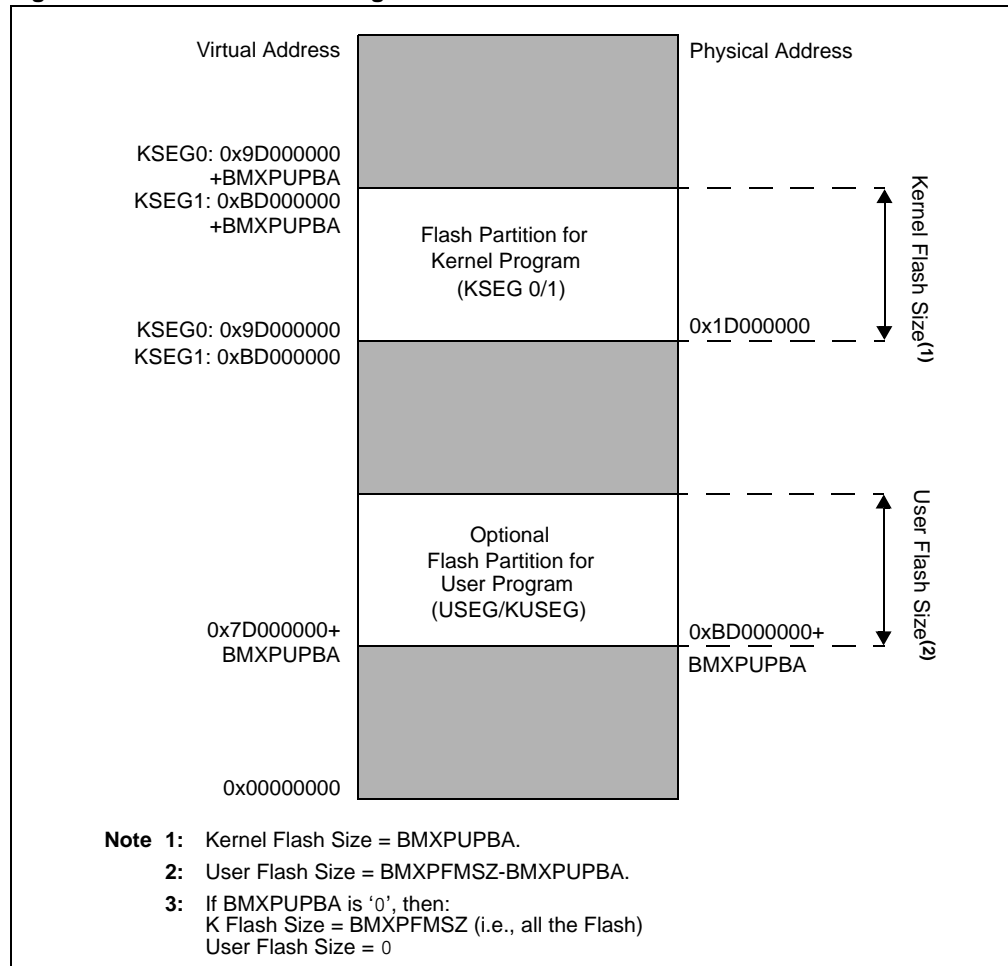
Virtual Address

Physical Address

KSEG0: 0x9D000000 +BMXPUPBA

KSEG1: 0xBD000000 +BMXPUPBA

Flash Partition for Kernel Program (KSEG 0/1)

Kernel Flash Size$^{(1)}$

KSEG0: 0x9D000000

KSEG1: 0xBD000000

0x1D000000

Optional Flash Partition for User Program (USEG/KUSEG)

User Flash Size$^{(2)}$

0x7D000000+ BMXPUPBA

0xBD000000+ BMXPUPBA

0x00000000

Note 1: Kernel Flash Size = BMXPUPBA.

2: User Flash Size = BMXPFMSZ-BMXPUPBA.

3: If BMXPUPBA is '0', then:
K Flash Size = BMXPFMSZ (i.e., all the Flash)
User Flash Size = 0